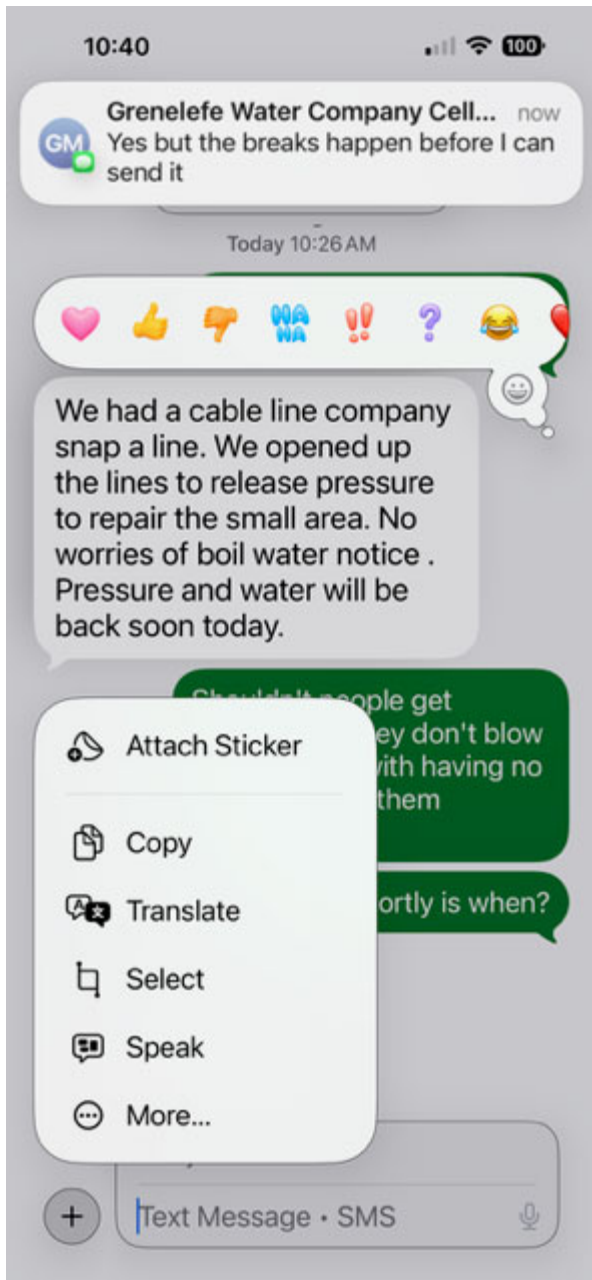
10:40

100

GM

Grenelefe Water Company Cell... now
Yes but the breaks happen before I can send it

Today 10:26 AM

HA HA

We had a cable line company snap a line. We opened up the lines to release pressure to repair the small area. No worries of boil water notice . Pressure and water will be back soon today.

Shouldn't people get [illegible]ey don't blow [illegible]ith having no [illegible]them

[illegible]ortly is when?

Attach Sticker

Copy

Translate

Select

Speak

More...

Text Message • SMS